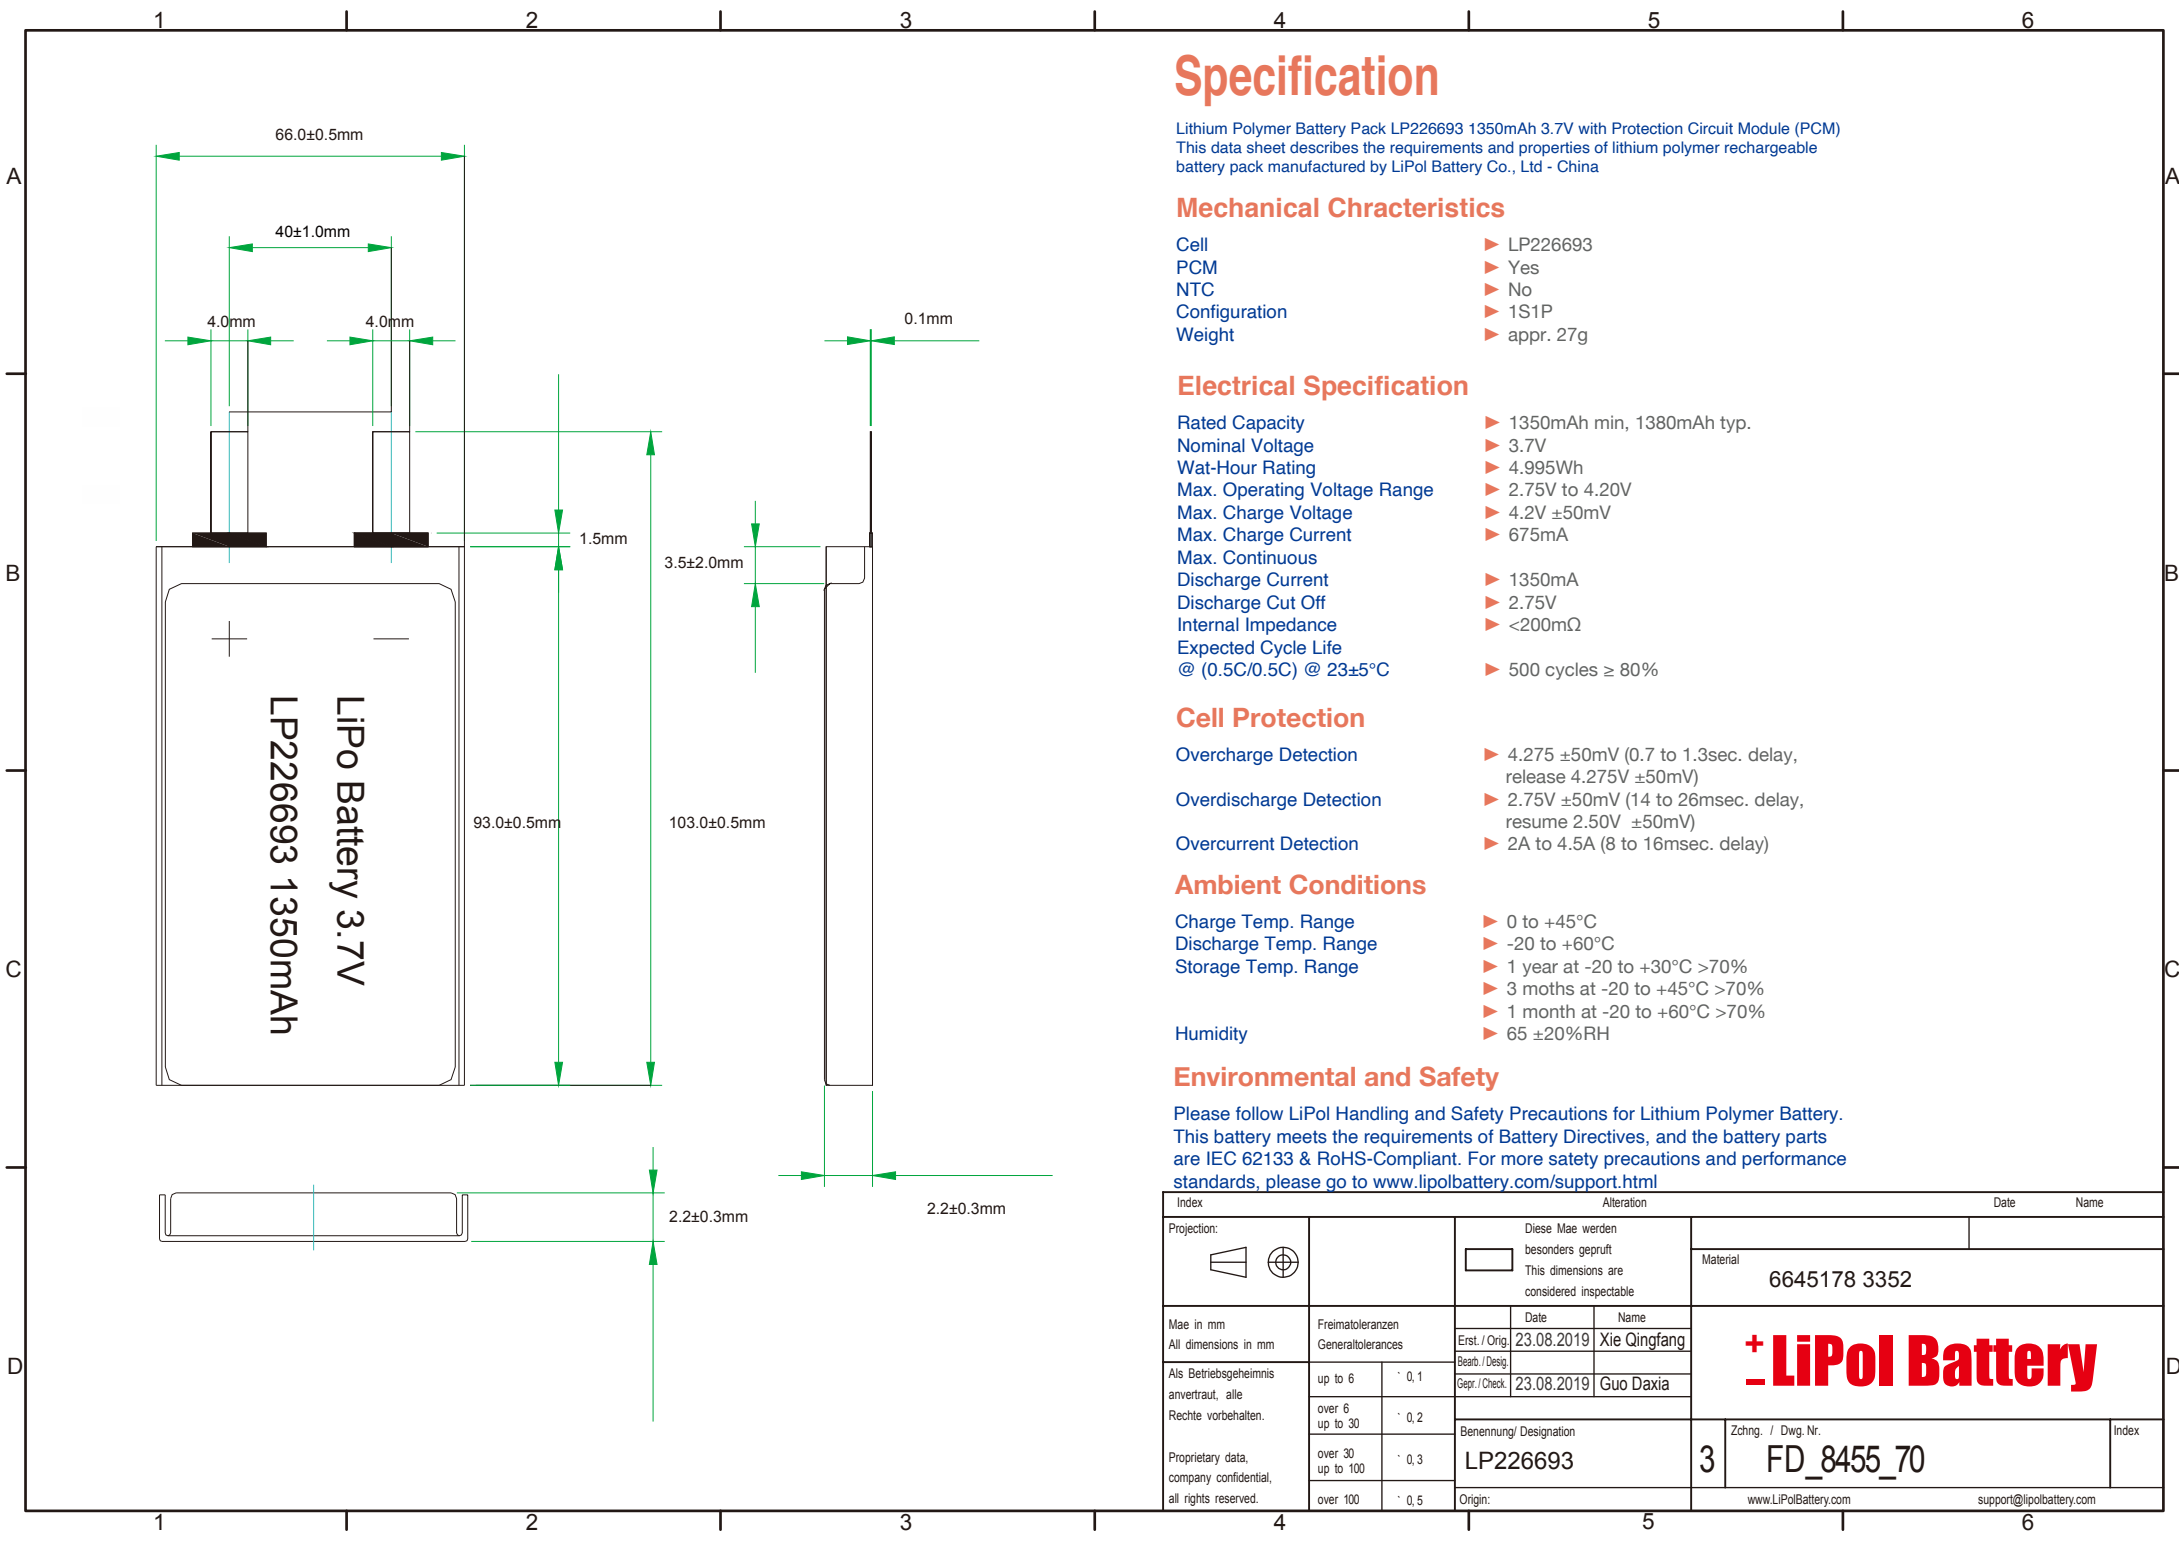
1 2 3 4 5 6

A B C D

66.0±0.5mm

40±1.0mm

4.0mm 4.0mm

0.1mm

1.5mm

3.5±2.0mm

LiPo Battery 3.7V
LP226693 1350mAh

93.0±0.5mm

103.0±0.5mm

2.2±0.3mm

2.2±0.3mm

Specification

Lithium Polymer Battery Pack LP226693 1350mAh 3.7V with Protection Circuit Module (PCM)
This data sheet describes the requirements and properties of lithium polymer rechargeable battery pack manufactured by LiPol Battery Co., Ltd - China

Mechanical Chracteristics

Cell ▶ LP226693
PCM ▶ Yes
NTC ▶ No
Configuration ▶ 1S1P
Weight ▶ appr. 27g

Electrical Specification

Rated Capacity ▶ 1350mAh min, 1380mAh typ.
Nominal Voltage ▶ 3.7V
Wat-Hour Rating ▶ 4.995Wh
Max. Operating Voltage Range ▶ 2.75V to 4.20V
Max. Charge Voltage ▶ 4.2V ±50mV
Max. Charge Current ▶ 675mA
Max. Continuous
Discharge Current ▶ 1350mA
Discharge Cut Off ▶ 2.75V
Internal Impedance ▶ <200mΩ
Expected Cycle Life
@ (0.5C/0.5C) @ 23±5°C ▶ 500 cycles ≥ 80%

Cell Protection

Overcharge Detection ▶ 4.275 ±50mV (0.7 to 1.3sec. delay, release 4.275V ±50mV)
Overdischarge Detection ▶ 2.75V ±50mV (14 to 26msec. delay, resume 2.50V ±50mV)
Overcurrent Detection ▶ 2A to 4.5A (8 to 16msec. delay)

Ambient Conditions

Charge Temp. Range ▶ 0 to +45°C
Discharge Temp. Range ▶ -20 to +60°C
Storage Temp. Range ▶ 1 year at -20 to +30°C >70%
▶ 3 moths at -20 to +45°C >70%
▶ 1 month at -20 to +60°C >70%
Humidity ▶ 65 ±20%RH

Environmental and Safety

Please follow LiPol Handling and Safety Precautions for Lithium Polymer Battery.
This battery meets the requirements of Battery Directives, and the battery parts are IEC 62133 & RoHS-Compliant. For more satety precautions and performance standards, please go to www.lipolbattery.com/support.html

| Index | Alteration | Date | Name |
|---|---|---|---|

Projection:

Diese Mae werden besonders geprüft
This dimensions are considered inspectable

Material
6645178 3352

Mae in mm
All dimensions in mm

Freimatoleranzen
Generaltolerances

| | Date | Name |
|---|---|---|
| Erst. / Orig. | 23.08.2019 | Xie Qingfang |
| Bearb. / Desig. | | |
| Gepr. / Check. | 23.08.2019 | Guo Daxia |

Als Betriebsgeheimnis anvertraut, alle Rechte vorbehalten.

Proprietary data, company confidential, all rights reserved.

| up to 6 | ` 0, 1 |
|---|---|
| over 6 up to 30 | ` 0, 2 |
| over 30 up to 100 | ` 0, 3 |
| over 100 | ` 0, 5 |

LiPol Battery

Benennung/ Designation
LP226693

3

Zchng. / Dwg. Nr.
FD_8455_70

Index

Origin:

www.LiPolBattery.com

support@lipolbattery.com